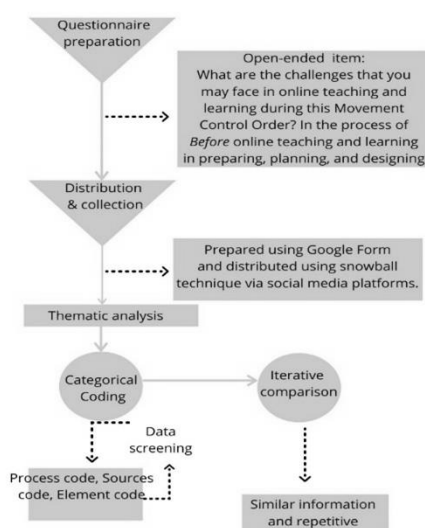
Questionnaire preparation

Open-ended item:
What are the challenges that you may face in online teaching and learning during this Movement Control Order? In the process of *Before* online teaching and learning in preparing, planning, and designing

Distribution & collection

Prepared using Google Form and distributed using snowball technique via social media platforms.

Thematic analysis

Categorical Coding

Iterative comparison

Data screening

Process code, Sources code, Element code

Similar information and repetitive